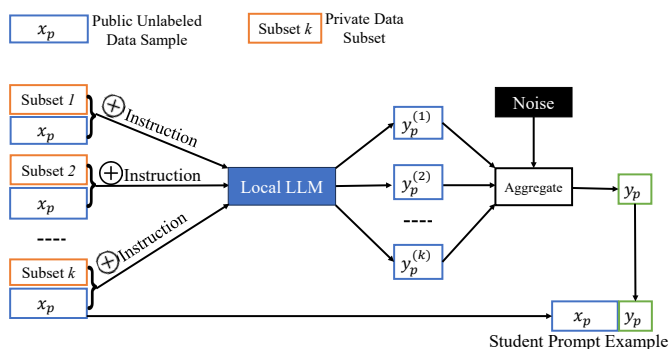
$x_p$ Public Unlabeled Data Sample

Subset $k$ Private Data Subset

Subset $1$

$x_p$

$\oplus$ Instruction

Subset $2$

$x_p$

$\oplus$ Instruction

----

Subset $k$

$x_p$

$\oplus$ Instruction

Local LLM

$y_p^{(1)}$

$y_p^{(2)}$

----

$y_p^{(k)}$

Noise

Aggregate

$y_p$

$x_p$ $y_p$

Student Prompt Example